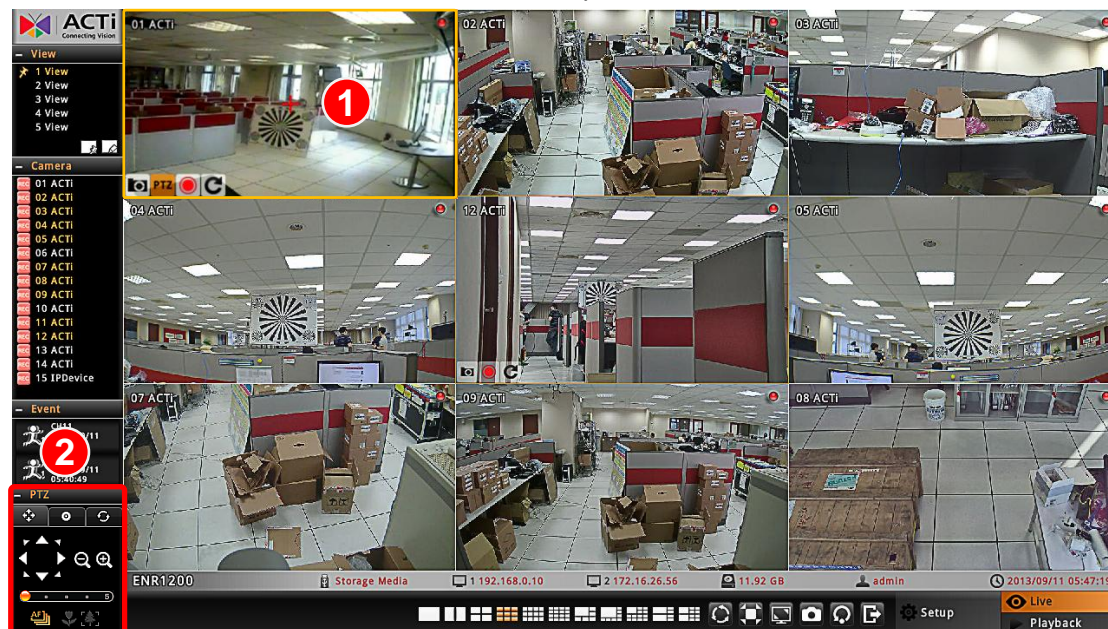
ACTi
Connecting Vision

– View
1 View
2 View
3 View
4 View
5 View

– Camera
01 ACTi
02 ACTi
03 ACTi
04 ACTi
05 ACTi
06 ACTi
07 ACTi
08 ACTi
09 ACTi
10 ACTi
11 ACTi
12 ACTi
13 ACTi
14 ACTi
15 IPDevice

– Event
CH11 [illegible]/11
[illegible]/11
05:40:49

2

– PTZ

AF

01 ACTi
1
PTZ
02 ACTi
03 ACTi
04 ACTi
12 ACTi
05 ACTi
07 ACTi
09 ACTi
08 ACTi

ENR1200
Storage Media
1 192.168.0.10
2 172.16.26.56
11.92 GB
admin
2013/09/11 05:47:1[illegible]

Setup
Live
Playback